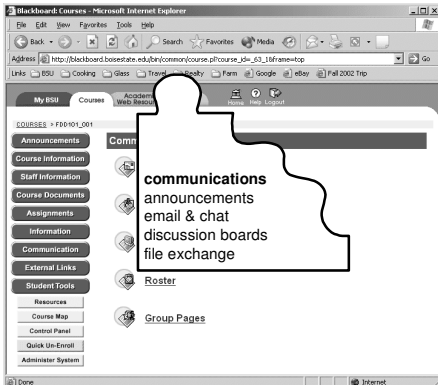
Blackboard: Courses - Microsoft Internet Explorer

File Edit View Favorites Tools Help

Back Search Favorites Media

Address http://blackboard.boisestate.edu/bin/common/course.pl?course_id=_63_1&frame=top Go

Links BSU Cooking Glass Travel Realty Farm Google eBay Fall 2002 Trip

My BSU Courses Academic Web Resources Home Help Logout

COURSES > FD0101_001

Announcements
Course Information
Staff Information
Course Documents
Assignments
Information
Communication
External Links
Student Tools
Resources
Course Map
Control Panel
Quick Un-Enroll
Administer System

Comm

**communications**
announcements
email & chat
discussion boards
file exchange

Roster

Group Pages

Done Internet